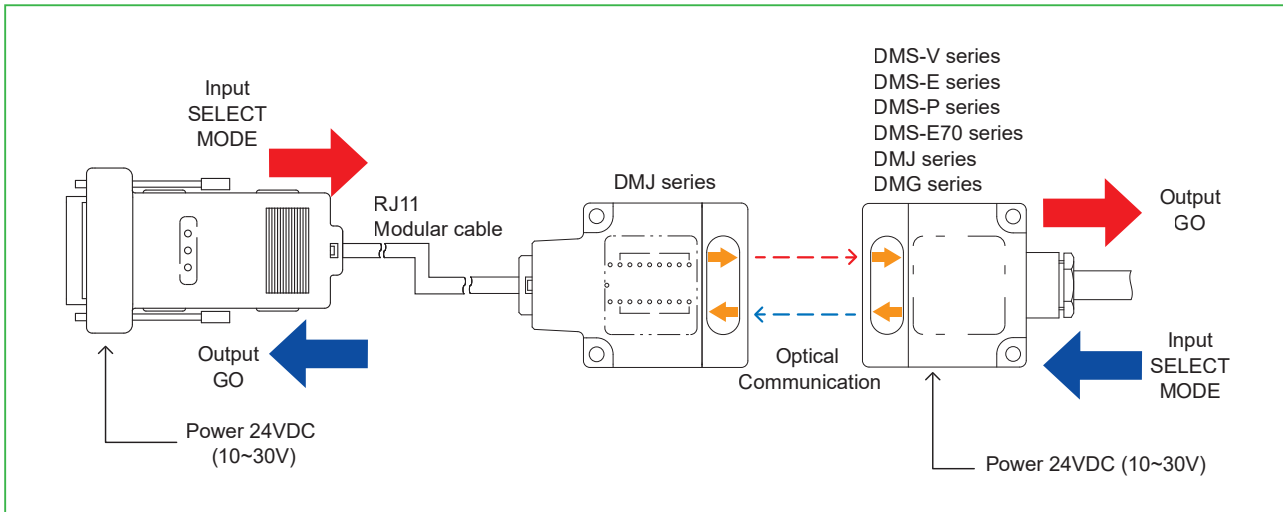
Input
SELECT
MODE

RJ11
Modular cable

DMJ series

DMS-V series
DMS-E series
DMS-P series
DMS-E70 series
DMJ series
DMG series

Output
GO

Output
GO

Optical
Communication

Input
SELECT
MODE

Power 24VDC
(10~30V)

Power 24VDC (10~30V)